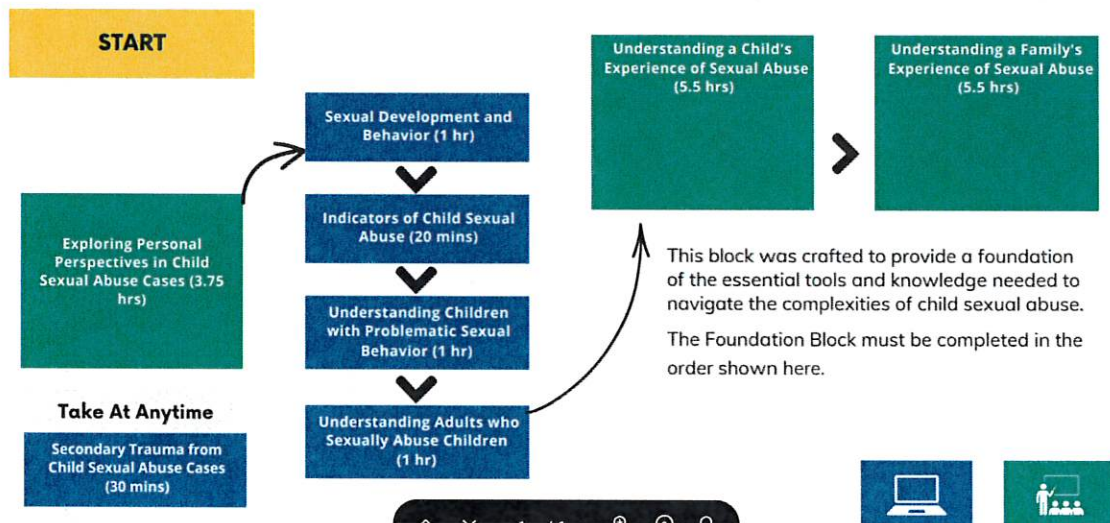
START

Exploring Personal Perspectives in Child Sexual Abuse Cases (3.75 hrs)

Sexual Development and Behavior (1 hr)

Indicators of Child Sexual Abuse (20 mins)

Understanding Children with Problematic Sexual Behavior (1 hr)

Understanding Adults who Sexually Abuse Children (1 hr)

Understanding a Child's Experience of Sexual Abuse (5.5 hrs)

Understanding a Family's Experience of Sexual Abuse (5.5 hrs)

This block was crafted to provide a foundation of the essential tools and knowledge needed to navigate the complexities of child sexual abuse.

The Foundation Block must be completed in the order shown here.

Take At Anytime

Secondary Trauma from Child Sexual Abuse Cases (30 mins)